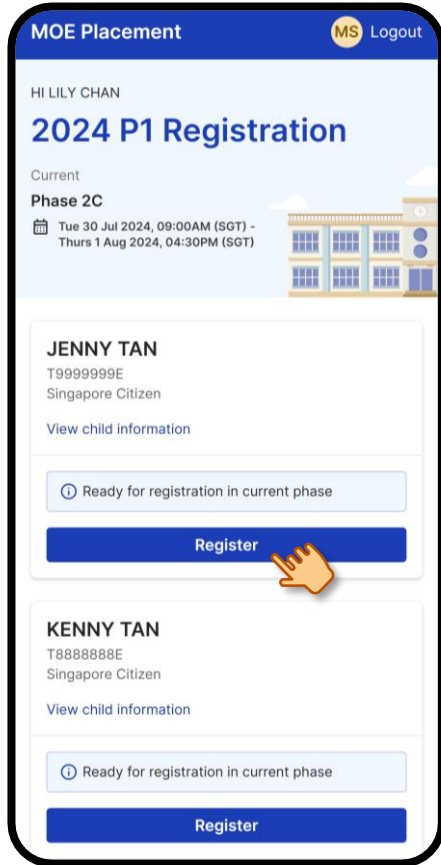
MOE Placement

MS Logout

HI LILY CHAN

2024 P1 Registration

Current

Phase 2C

Tue 30 Jul 2024, 09:00AM (SGT) - Thurs 1 Aug 2024, 04:30PM (SGT)

JENNY TAN

T9999999E

Singapore Citizen

View child information

Ready for registration in current phase

Register

KENNY TAN

T8888888E

Singapore Citizen

View child information

Ready for registration in current phase

Register